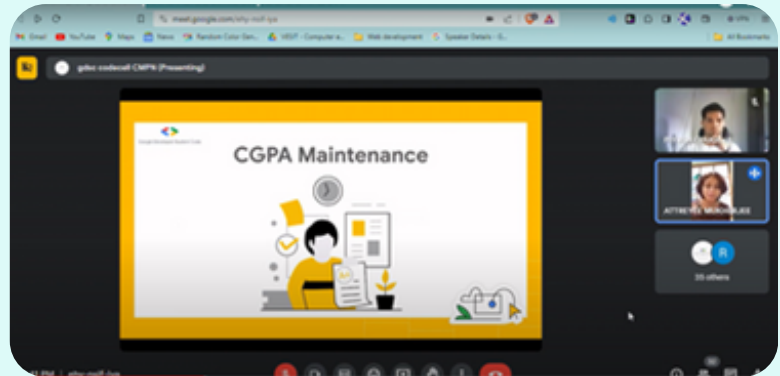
meet.google.com/xhy-ooif-jyx

Gmail YouTube Maps News Random Color Gen... VESIT - Computer e... Web development Speaker Details - G...

All Bookmarks

gdsc codecell CMPN (Presenting)

Google Developer Student Clubs

CGPA Maintenance

ATTREYEE MUKHERJEE

35 others

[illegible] PM | xhy-ooif-jyx